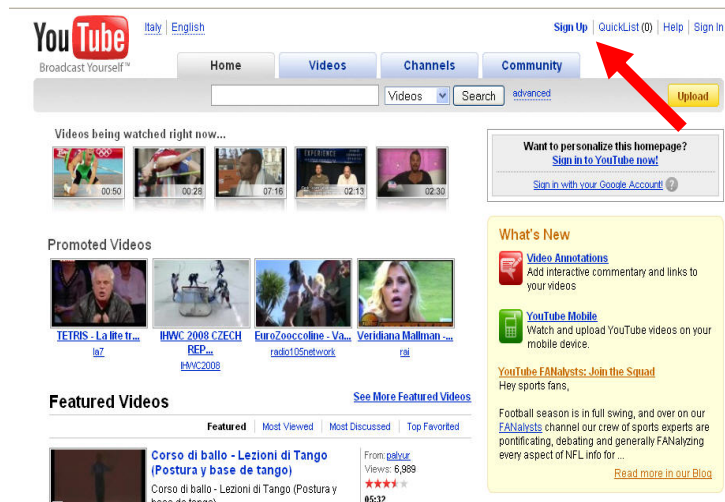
YouTube
Broadcast Yourself™

Italy | English

Sign Up | QuickList (0) | Help | Sign In

Home | Videos | Channels | Community

Videos | Search | advanced | Upload

Videos being watched right now...

00:50 | 00:28 | 07:16 | 02:13 | 02:30

Want to personalize this homepage?
Sign in to YouTube now!

Sign in with your Google Account! ?

Promoted Videos

TETRIS - La lite tr... | IHWC 2008 CZECH REP... | EuroZooccoline - Va... | Veridiana Mallman -...
la7 | IHWC2008 | radio105network | rai

What's New

Video Annotations
Add interactive commentary and links to your videos

YouTube Mobile
Watch and upload YouTube videos on your mobile device.

YouTube FANalysts: Join the Squad
Hey sports fans,

Football season is in full swing, and over on our FANalysts channel our crew of sports experts are pontificating, debating and generally FANalyzing every aspect of NFL info for ...

Read more in our Blog

Featured Videos

See More Featured Videos

Featured | Most Viewed | Most Discussed | Top Favorited

Corso di ballo - Lezioni di Tango (Postura y base de tango)
Corso di ballo - Lezioni di Tango (Postura y base de tango)

From: palvur
Views: 6,989
05:32